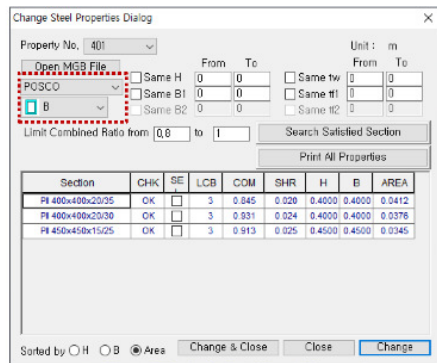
Change Steel Properties Dialog

Property No. 401

Unit : m

Open MGB File

From To

Same H 0 0

Same tw 0 0

From To

POSCO

Same B1 0 0

Same tf1 0 0

B

Same B2 0 0

Same tf2 0 0

Limit Combined Ratio from 0.8 to 1

Search Satisfied Section

Print All Properties

| Section | CHK | SE | LCB | COM | SHR | H | B | AREA |
|---|---|---|---|---|---|---|---|---|
| PI 400x400x20/35 | OK | | 3 | 0.845 | 0.020 | 0.4000 | 0.4000 | 0.0412 |
| PI 400x400x20/30 | OK | | 3 | 0.931 | 0.024 | 0.4000 | 0.4000 | 0.0376 |
| PI 450x450x15/25 | OK | | 3 | 0.913 | 0.025 | 0.4500 | 0.4500 | 0.0345 |

Sorted by H B Area

Change & Close

Close

Change